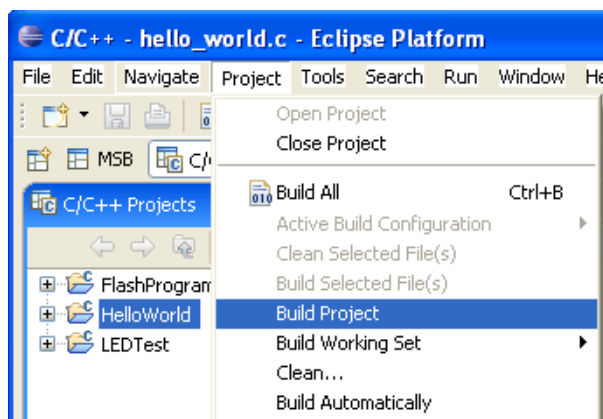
C/C++ - hello_world.c - Eclipse Platform

File Edit Navigate Project Tools Search Run Window He

MSB C/(

C/C++ Projects

FlashProgram
HelloWorld
LEDTest

Open Project
Close Project
Build All Ctrl+B
Active Build Configuration
Clean Selected File(s)
Build Selected File(s)
Build Project
Build Working Set
Clean...
Build Automatically